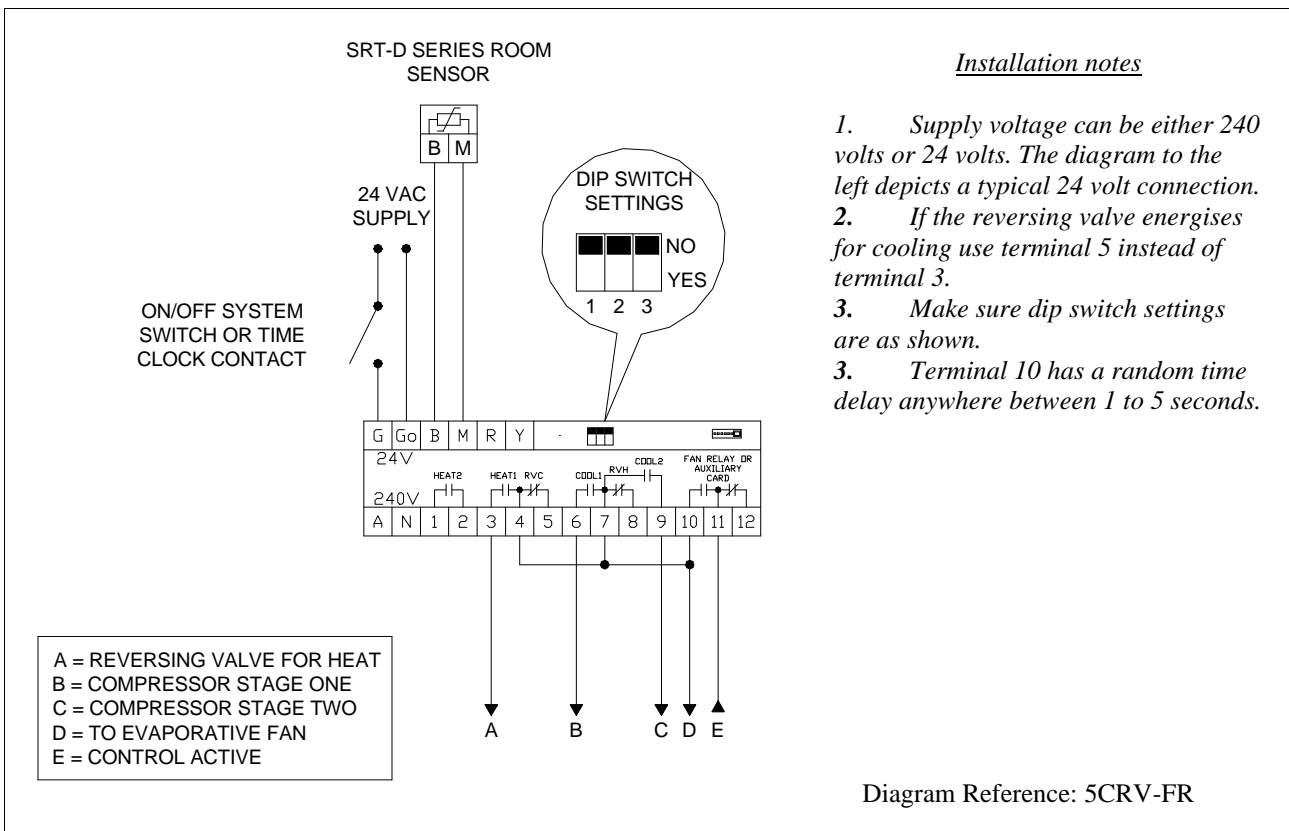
SRT-D SERIES ROOM SENSOR

B M

24 VAC SUPPLY

ON/OFF SYSTEM SWITCH OR TIME CLOCK CONTACT

DIP SWITCH SETTINGS

NO

YES

1 2 3

G Go B M R Y

24V

240V

HEAT2

HEAT1 RVC

COOL1 RVH

COOL2

FAN RELAY OR AUXILIARY CARD

A N 1 2 3 4 5 6 7 8 9 10 11 12

A B C D E

A = REVERSING VALVE FOR HEAT
B = COMPRESSOR STAGE ONE
C = COMPRESSOR STAGE TWO
D = TO EVAPORATIVE FAN
E = CONTROL ACTIVE

Installation notes

1. Supply voltage can be either 240 volts or 24 volts. The diagram to the left depicts a typical 24 volt connection.
2. If the reversing valve energises for cooling use terminal 5 instead of terminal 3.
3. Make sure dip switch settings are as shown.
3. Terminal 10 has a random time delay anywhere between 1 to 5 seconds.

Diagram Reference: 5CRV-FR